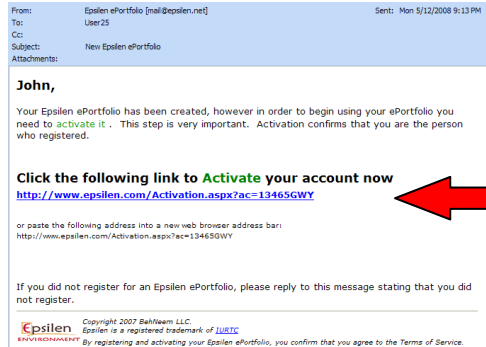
From: Epsilen ePortfolio [mail@epsilen.net]
Sent: Mon 5/12/2008 9:13 PM
To: User25
Cc:
Subject: New Epsilen ePortfolio
Attachments:

John,

Your Epsilen ePortfolio has been created, however in order to begin using your ePortfolio you need to activate it . This step is very important. Activation confirms that you are the person who registered.

Click the following link to Activate your account now
http://www.epsilen.com/Activation.aspx?ac=13465GWY

or paste the following address into a new web browser address bar:
http://www.epsilen.com/Activation.aspx?ac=13465GWY

If you did not register for an Epsilen ePortfolio, please reply to this message stating that you did not register.

Epsilen ENVIRONMENT
Copyright 2007 BehNeem LLC.
Epsilen is a registered trademark of IURTC
By registering and activating your Epsilen ePortfolio, you confirm that you agree to the Terms of Service.